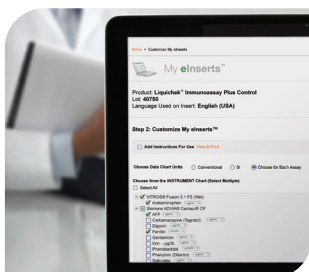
Home > Customize My eInserts

My eInserts™

Product: Liquichek™ Immunoassay Plus Control
Lot: 40750
Language Used on Insert: English (USA)

Step 2: Customize My eInserts™

Add Instructions For Use View & Print

Choose Data Chart Units Conventional SI Choose for Each Assay

Choose from the INSTRUMENT Chart (Select Multiple)
Select All

VITROS® Fusion 5.1 FS (Wet)
Acetaminophen
Siemens ADVIA® Centaur® CP
AFP
Carbamazepine (Tegretol)
Digoxin
Ferritin
Gentamicin
Iron - ug/dL
Phenobarbital
Phenytoin (Dilantin)
Salicylate